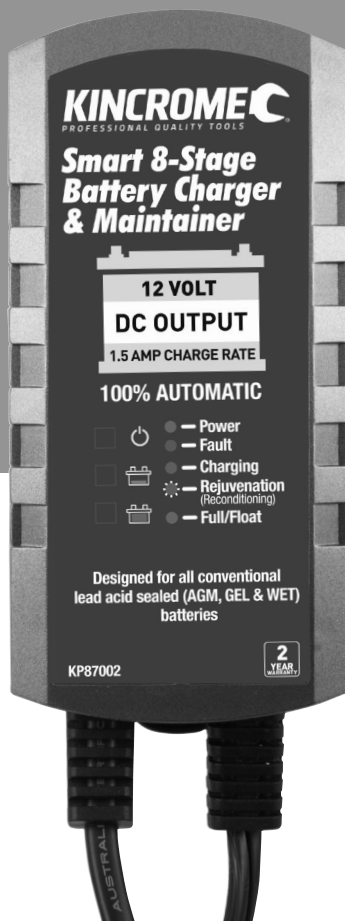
KINCROME
PROFESSIONAL QUALITY TOOLS

Smart 8-Stage Battery Charger & Maintainer

12 VOLT
DC OUTPUT
1.5 AMP CHARGE RATE

100% AUTOMATIC

— Power
— Fault
— Charging
— Rejuvenation (Reconditioning)
— Full/Float

Designed for all conventional lead acid sealed (AGM, GEL & WET) batteries

KP87002

2 YEAR WARRANTY

AUSTRAL